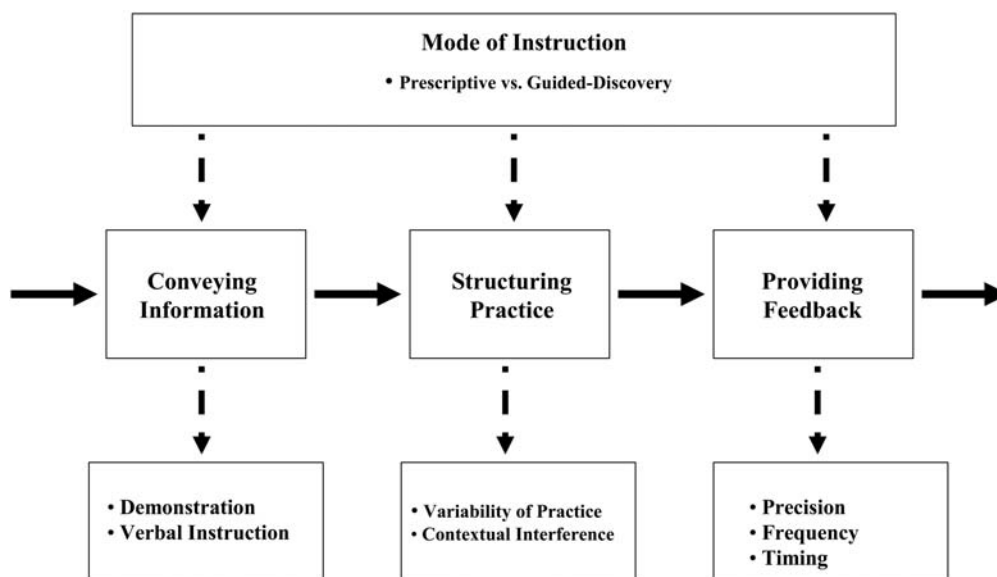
Mode of Instruction

• Prescriptive vs. Guided-Discovery

Conveying Information

Structuring Practice

Providing Feedback

• Demonstration
• Verbal Instruction

• Variability of Practice
• Contextual Interference

• Precision
• Frequency
• Timing